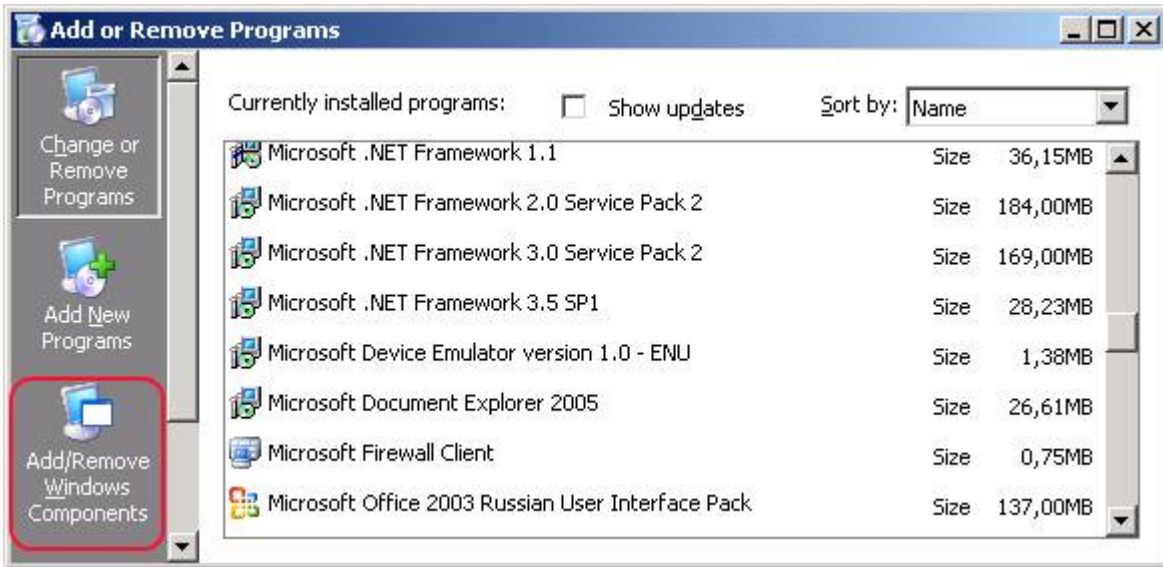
Add or Remove Programs

Change or Remove Programs

Add New Programs

Add/Remove Windows Components

Currently installed programs: Show updates Sort by: Name

| | | |
|---|---|---|
| Microsoft .NET Framework 1.1 | Size | 36,15MB |
| Microsoft .NET Framework 2.0 Service Pack 2 | Size | 184,00MB |
| Microsoft .NET Framework 3.0 Service Pack 2 | Size | 169,00MB |
| Microsoft .NET Framework 3.5 SP1 | Size | 28,23MB |
| Microsoft Device Emulator version 1.0 - ENU | Size | 1,38MB |
| Microsoft Document Explorer 2005 | Size | 26,61MB |
| Microsoft Firewall Client | Size | 0,75MB |
| Microsoft Office 2003 Russian User Interface Pack | Size | 137,00MB |